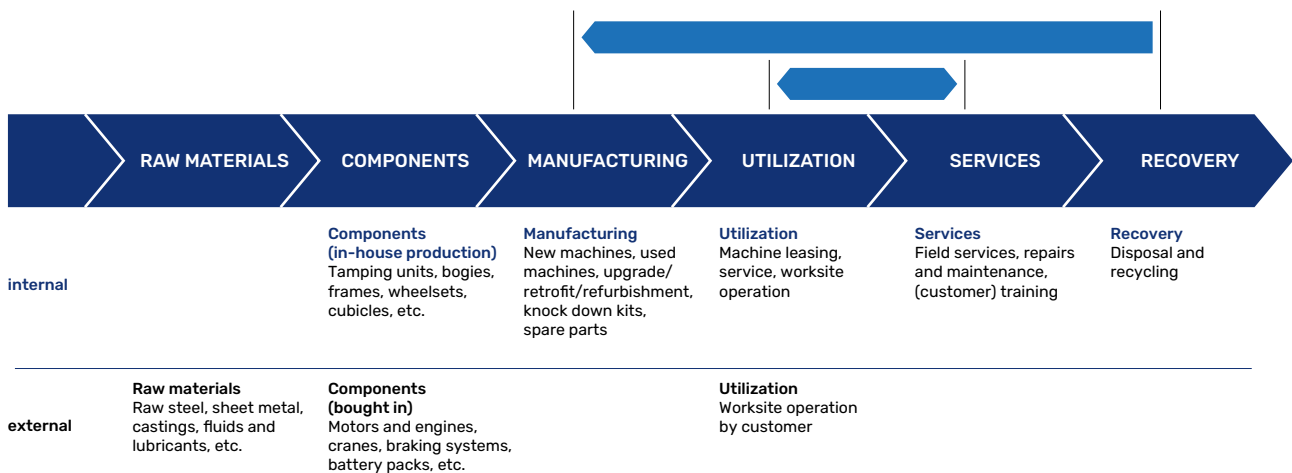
RAW MATERIALS

COMPONENTS

MANUFACTURING

UTILIZATION

SERVICES

RECOVERY

internal

Components (in-house production)
Tamping units, bogies, frames, wheelsets, cubicles, etc.

Manufacturing
New machines, used machines, upgrade/ retrofit/refurbishment, knock down kits, spare parts

Utilization
Machine leasing, service, worksite operation

Services
Field services, repairs and maintenance, (customer) training

Recovery
Disposal and recycling

external

Raw materials
Raw steel, sheet metal, castings, fluids and lubricants, etc.

Components (bought in)
Motors and engines, cranes, braking systems, battery packs, etc.

Utilization
Worksite operation by customer